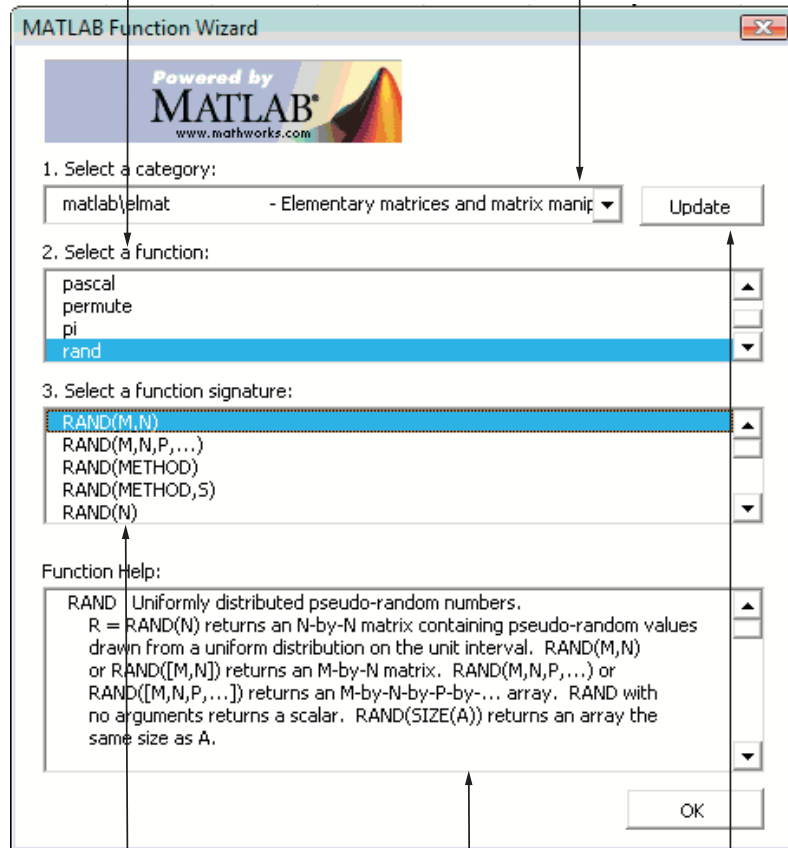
MATLAB Function Wizard

Powered by MATLAB® www.mathworks.com

1. Select a category:

matlab\elmat - Elementary matrices and matrix manip

Update

2. Select a function:

pascal
permute
pi
rand

3. Select a function signature:

RAND(M,N)
RAND(M,N,P,...)
RAND(METHOD)
RAND(METHOD,S)
RAND(N)

Function Help:

RAND Uniformly distributed pseudo-random numbers.
R = RAND(N) returns an N-by-N matrix containing pseudo-random values drawn from a uniform distribution on the unit interval. RAND(M,N) or RAND([M,N]) returns an M-by-N matrix. RAND(M,N,P,...) or RAND([M,N,P,...]) returns an M-by-N-by-P-by-... array. RAND with no arguments returns a scalar. RAND(SIZE(A)) returns an array the same size as A.

OK